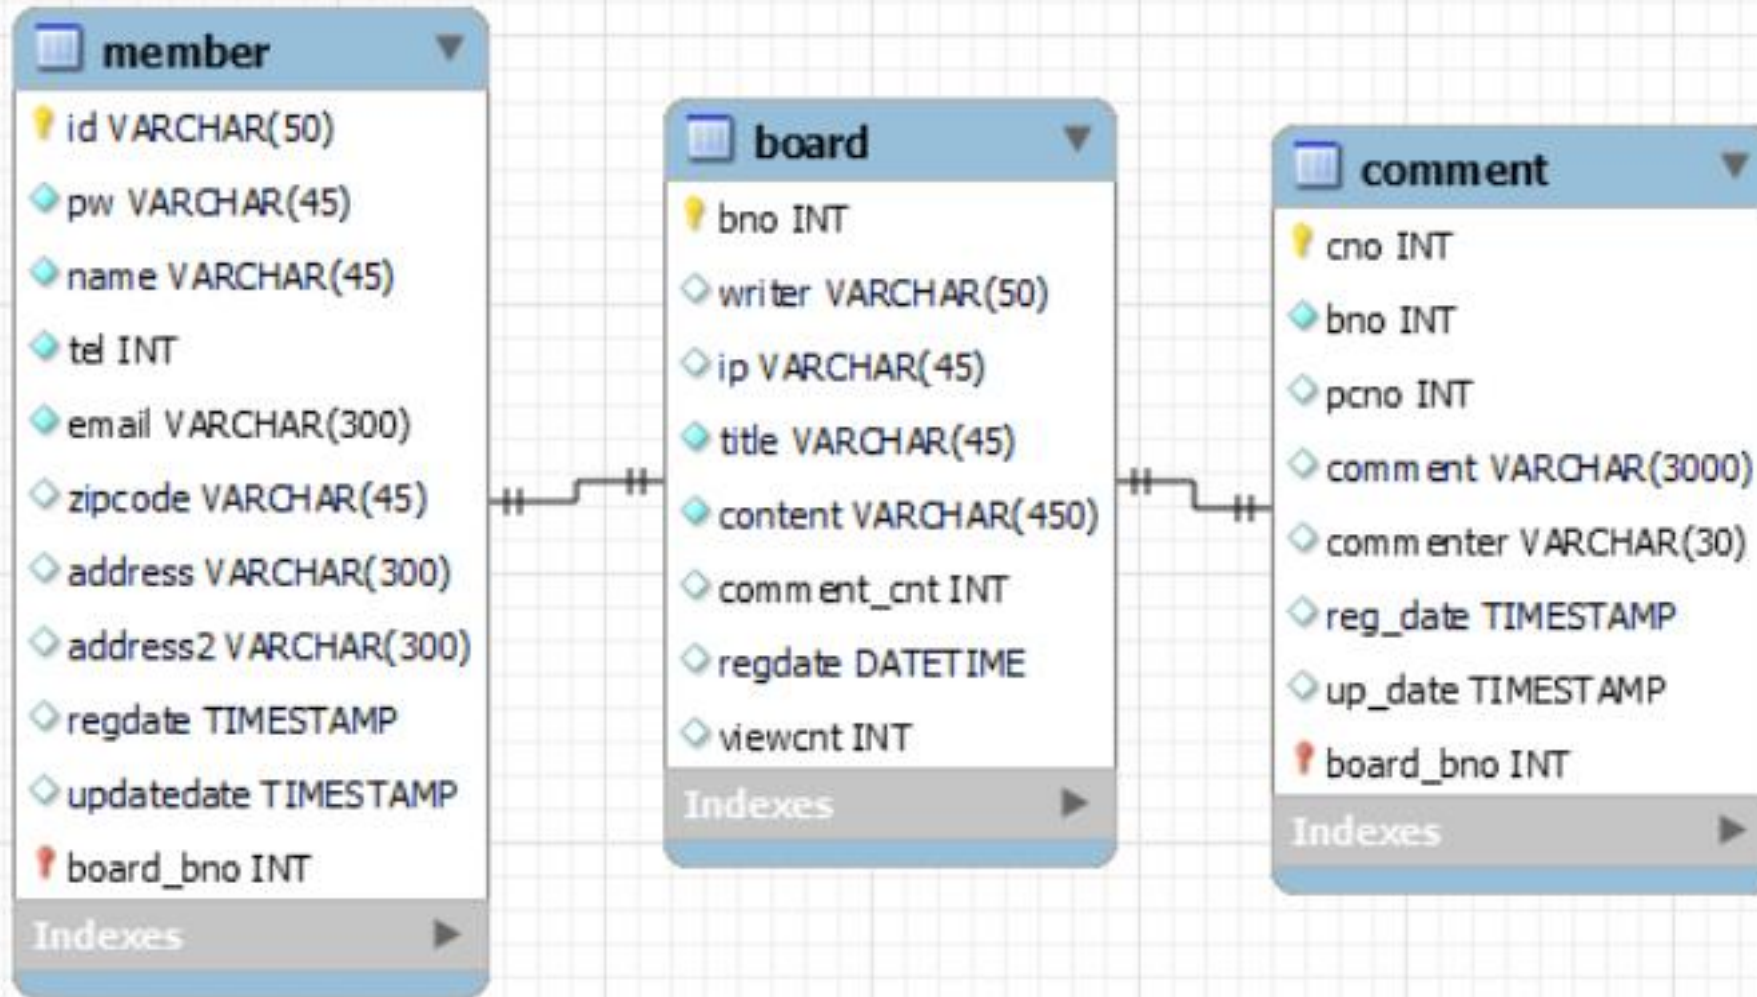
member
id VARCHAR(50)
pw VARCHAR(45)
name VARCHAR(45)
tel INT
email VARCHAR(300)
zipcode VARCHAR(45)
address VARCHAR(300)
address2 VARCHAR(300)
regdate TIMESTAMP
updatedate TIMESTAMP
board_bno INT
Indexes

board
bno INT
writer VARCHAR(50)
ip VARCHAR(45)
title VARCHAR(45)
content VARCHAR(450)
comment_cnt INT
regdate DATETIME
viewcnt INT
Indexes

comment
cno INT
bno INT
pcno INT
comment VARCHAR(3000)
commenter VARCHAR(30)
reg_date TIMESTAMP
up_date TIMESTAMP
board_bno INT
Indexes